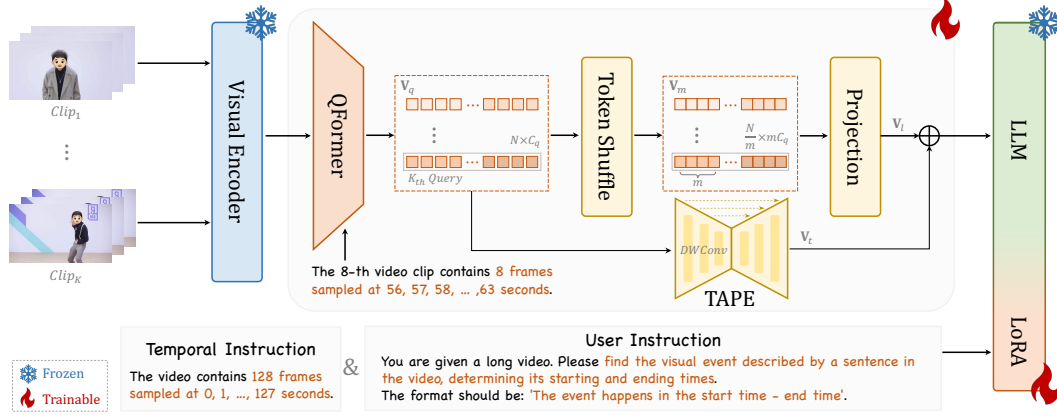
$Clip_1$

⋮

$Clip_K$

Visual Encoder

QFormer

$\mathbf{V}_q$

$N \times C_q$

$K_{th}$ Query

Token Shuffle

$\mathbf{V}_m$

$\frac{N}{m} \times mC_q$

$m$

Projection

$\mathbf{V}_l$

$\mathbf{V}_t$

DWConv

TAPE

LLM

LoRA

The 8-th video clip contains 8 frames sampled at 56, 57, 58, ... ,63 seconds.

Temporal Instruction

The video contains 128 frames sampled at 0, 1, ..., 127 seconds.

&

User Instruction

You are given a long video. Please find the visual event described by a sentence in the video, determining its starting and ending times.

The format should be: 'The event happens in the start time - end time'.

Frozen

Trainable